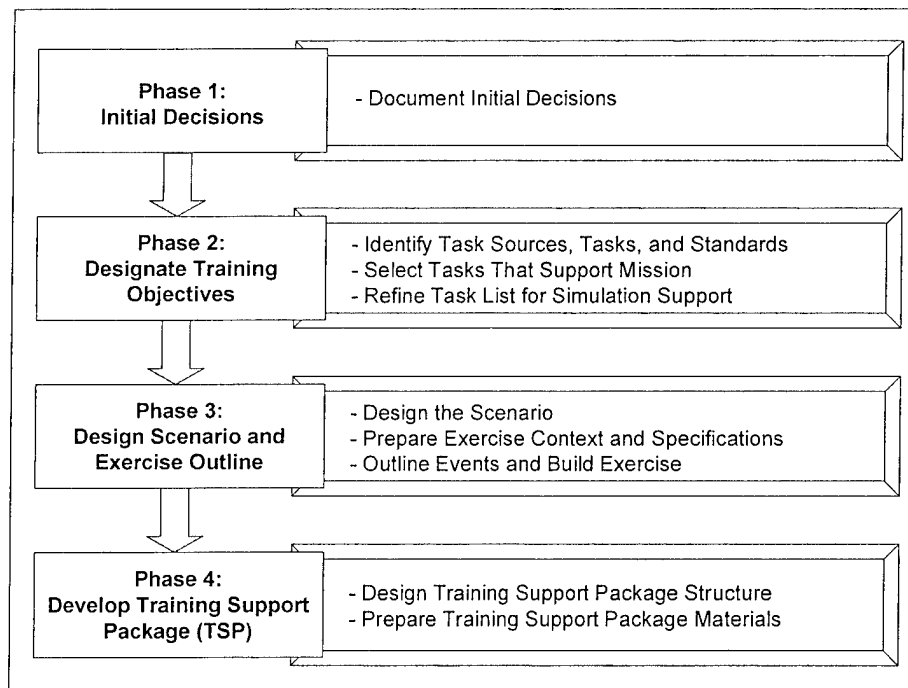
Phase 1:
Initial Decisions

- Document Initial Decisions

Phase 2:
Designate Training Objectives

- Identify Task Sources, Tasks, and Standards
- Select Tasks That Support Mission
- Refine Task List for Simulation Support

Phase 3:
Design Scenario and Exercise Outline

- Design the Scenario
- Prepare Exercise Context and Specifications
- Outline Events and Build Exercise

Phase 4:
Develop Training Support Package (TSP)

- Design Training Support Package Structure
- Prepare Training Support Package Materials